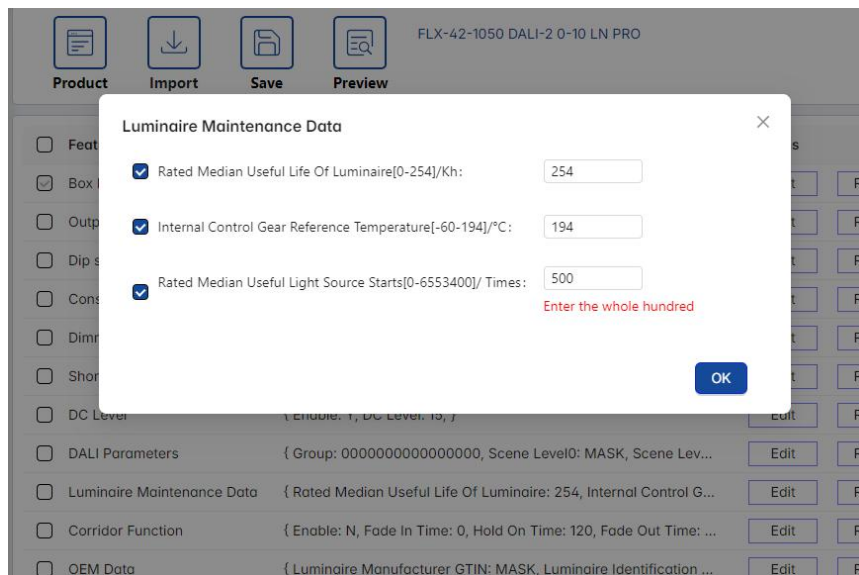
Product Import Save Preview

FLX-42-1050 DALI-2 0-10 LN PRO

Feat

Box

Outp

Dip s

Cons

Dimr

Shor

DC Level

DALI Parameters

Luminaire Maintenance Data

Corridor Function

OEM Data

Luminaire Maintenance Data

×

Rated Median Useful Life Of Luminaire[0-254]/Kh: 254

Internal Control Gear Reference Temperature[-60-194]/°C: 194

Rated Median Useful Light Source Starts[0-6553400]/ Times: 500

Enter the whole hundred

OK

{ Enable: Y, DC Level: 15, }

{ Group: 0000000000000000, Scene Level0: MASK, Scene Lev...

{ Rated Median Useful Life Of Luminaire: 254, Internal Control G...

{ Enable: N, Fade In Time: 0, Hold On Time: 120, Fade Out Time: ...

{ Luminaire Manufacturer GTIN: MASK, Luminaire Identification ...

Edit

Edit

Edit

Edit

Edit

Edit

Edit

Edit

Edit

Edit